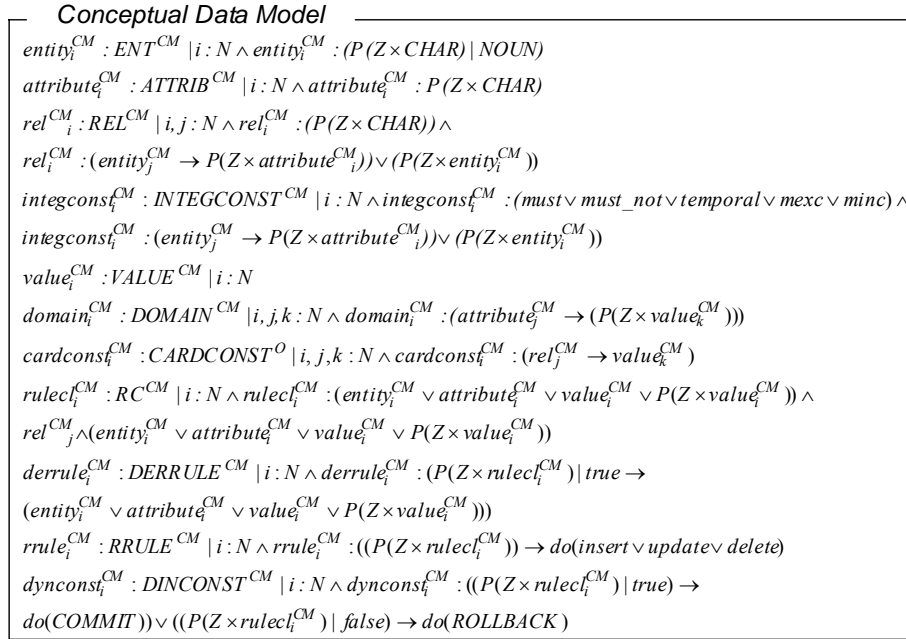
Conceptual Data Model

$entity_i^{CM} : ENT^{CM} \mid i : N \wedge entity_i^{CM} : (P(Z \times CHAR) \mid NOUN)$

$attribute_i^{CM} : ATTRIB^{CM} \mid i : N \wedge attribute_i^{CM} : P(Z \times CHAR)$

$rel^{CM}{}_i : REL^{CM} \mid i, j : N \wedge rel_i^{CM} : (P(Z \times CHAR)) \wedge$

$rel_i^{CM} : (entity_j^{CM} \rightarrow P(Z \times attribute^{CM}{}_i)) \vee (P(Z \times entity_i^{CM}))$

$integconst_i^{CM} : INTEGCONST^{CM} \mid i : N \wedge integconst_i^{CM} : (must \vee must\_not \vee temporal \vee mexc \vee minc) \wedge$

$integconst_i^{CM} : (entity_j^{CM} \rightarrow P(Z \times attribute^{CM}{}_i)) \vee (P(Z \times entity_i^{CM}))$

$value_i^{CM} : VALUE^{CM} \mid i : N$

$domain_i^{CM} : DOMAIN^{CM} \mid i, j, k : N \wedge domain_i^{CM} : (attribute_j^{CM} \rightarrow (P(Z \times value_k^{CM})))$

$cardconst_i^{CM} : CARDCONST^{O} \mid i, j, k : N \wedge cardconst_i^{CM} : (rel_j^{CM} \rightarrow value_k^{CM})$

$rulecl_i^{CM} : RC^{CM} \mid i : N \wedge rulecl_i^{CM} : (entity_i^{CM} \vee attribute_i^{CM} \vee value_i^{CM} \vee P(Z \times value_i^{CM})) \wedge$

$rel^{CM}{}_j \wedge (entity_i^{CM} \vee attribute_i^{CM} \vee value_i^{CM} \vee P(Z \times value_i^{CM}))$

$derrule_i^{CM} : DERRULE^{CM} \mid i : N \wedge derrule_i^{CM} : (P(Z \times rulecl_i^{CM}) \mid true \rightarrow$

$(entity_i^{CM} \vee attribute_i^{CM} \vee value_i^{CM} \vee P(Z \times value_i^{CM})))$

$rrule_i^{CM} : RRULE^{CM} \mid i : N \wedge rrule_i^{CM} : ((P(Z \times rulecl_i^{CM})) \rightarrow do(insert \vee update \vee delete)$

$dynconst_i^{CM} : DINCONST^{CM} \mid i : N \wedge dynconst_i^{CM} : ((P(Z \times rulecl_i^{CM}) \mid true) \rightarrow$

$do(COMMIT)) \vee ((P(Z \times rulecl_i^{CM}) \mid false) \rightarrow do(ROLLBACK)$